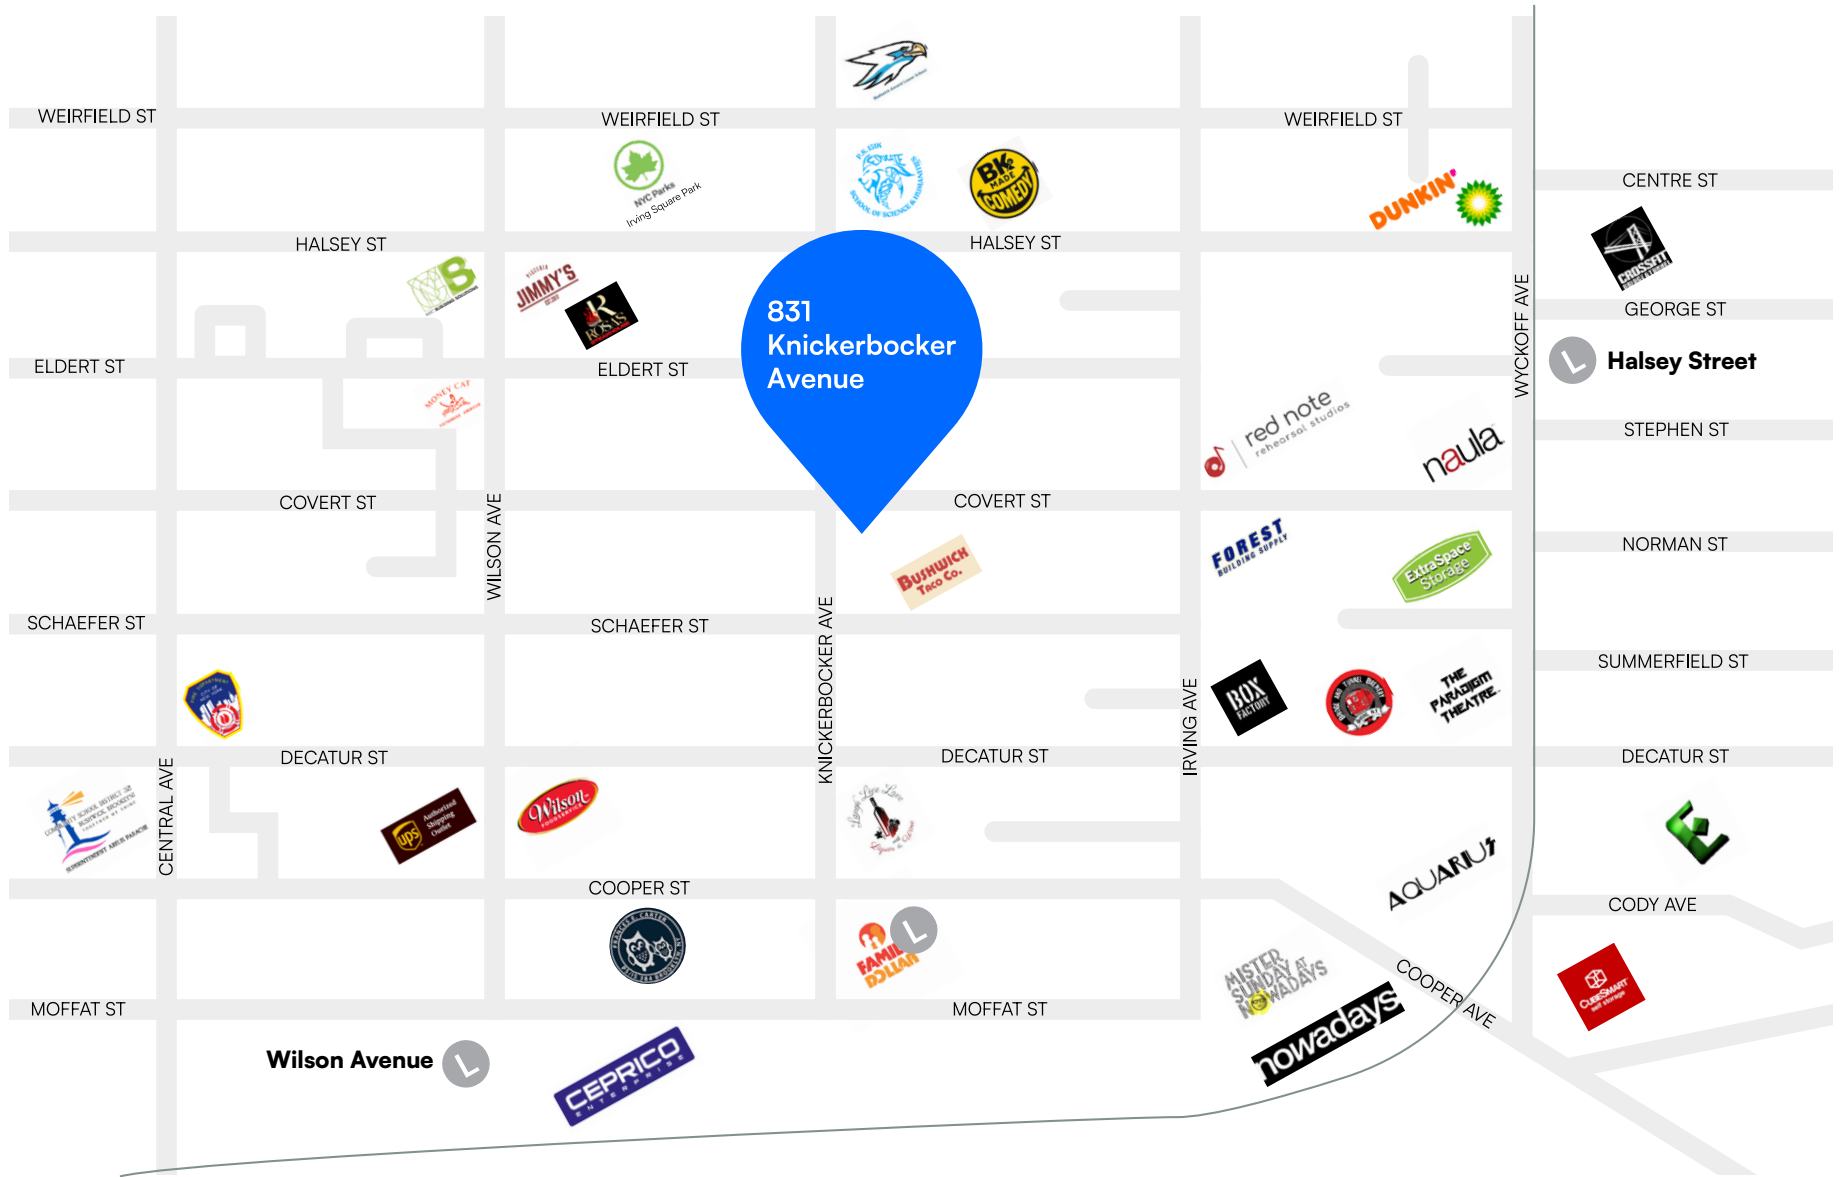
WEIRFIELD ST
WEIRFIELD ST
WEIRFIELD ST
NYC Parks
Irving Square Park
BK MADE COMEDY
DUNKIN'
CENTRE ST
HALSEY ST
HALSEY ST
JIMMY'S
ROSA'S
831 Knickerbocker Avenue
GEORGE ST
ELDERT ST
ELDERT ST
Halsey Street
red note rehearsal studios
naula
STEPHEN ST
WYCKOFF AVE
COVERT ST
COVERT ST
WILSON AVE
FOREST BUILDING SUPPLY
Extra Space Storage
NORMAN ST
Bushwick Taco Co.
SCHAEFER ST
SCHAEFER ST
SUMMERFIELD ST
KNICKERBOCKER AVE
IRVING AVE
BOX FACTORY
THE PARADIGM THEATRE
DECATUR ST
DECATUR ST
DECATUR ST
CENTRAL AVE
UPS Authorized Shipping Outlet
Wilson
AQUARIUS
CODY AVE
COOPER ST
FAMILY DOLLAR
MISTER SUNDAY AT NOWADAYS
COOPER AVE
nowadays
MOFFAT ST
MOFFAT ST
Wilson Avenue
CEPRICO ENTERPRISE
CUBESMART